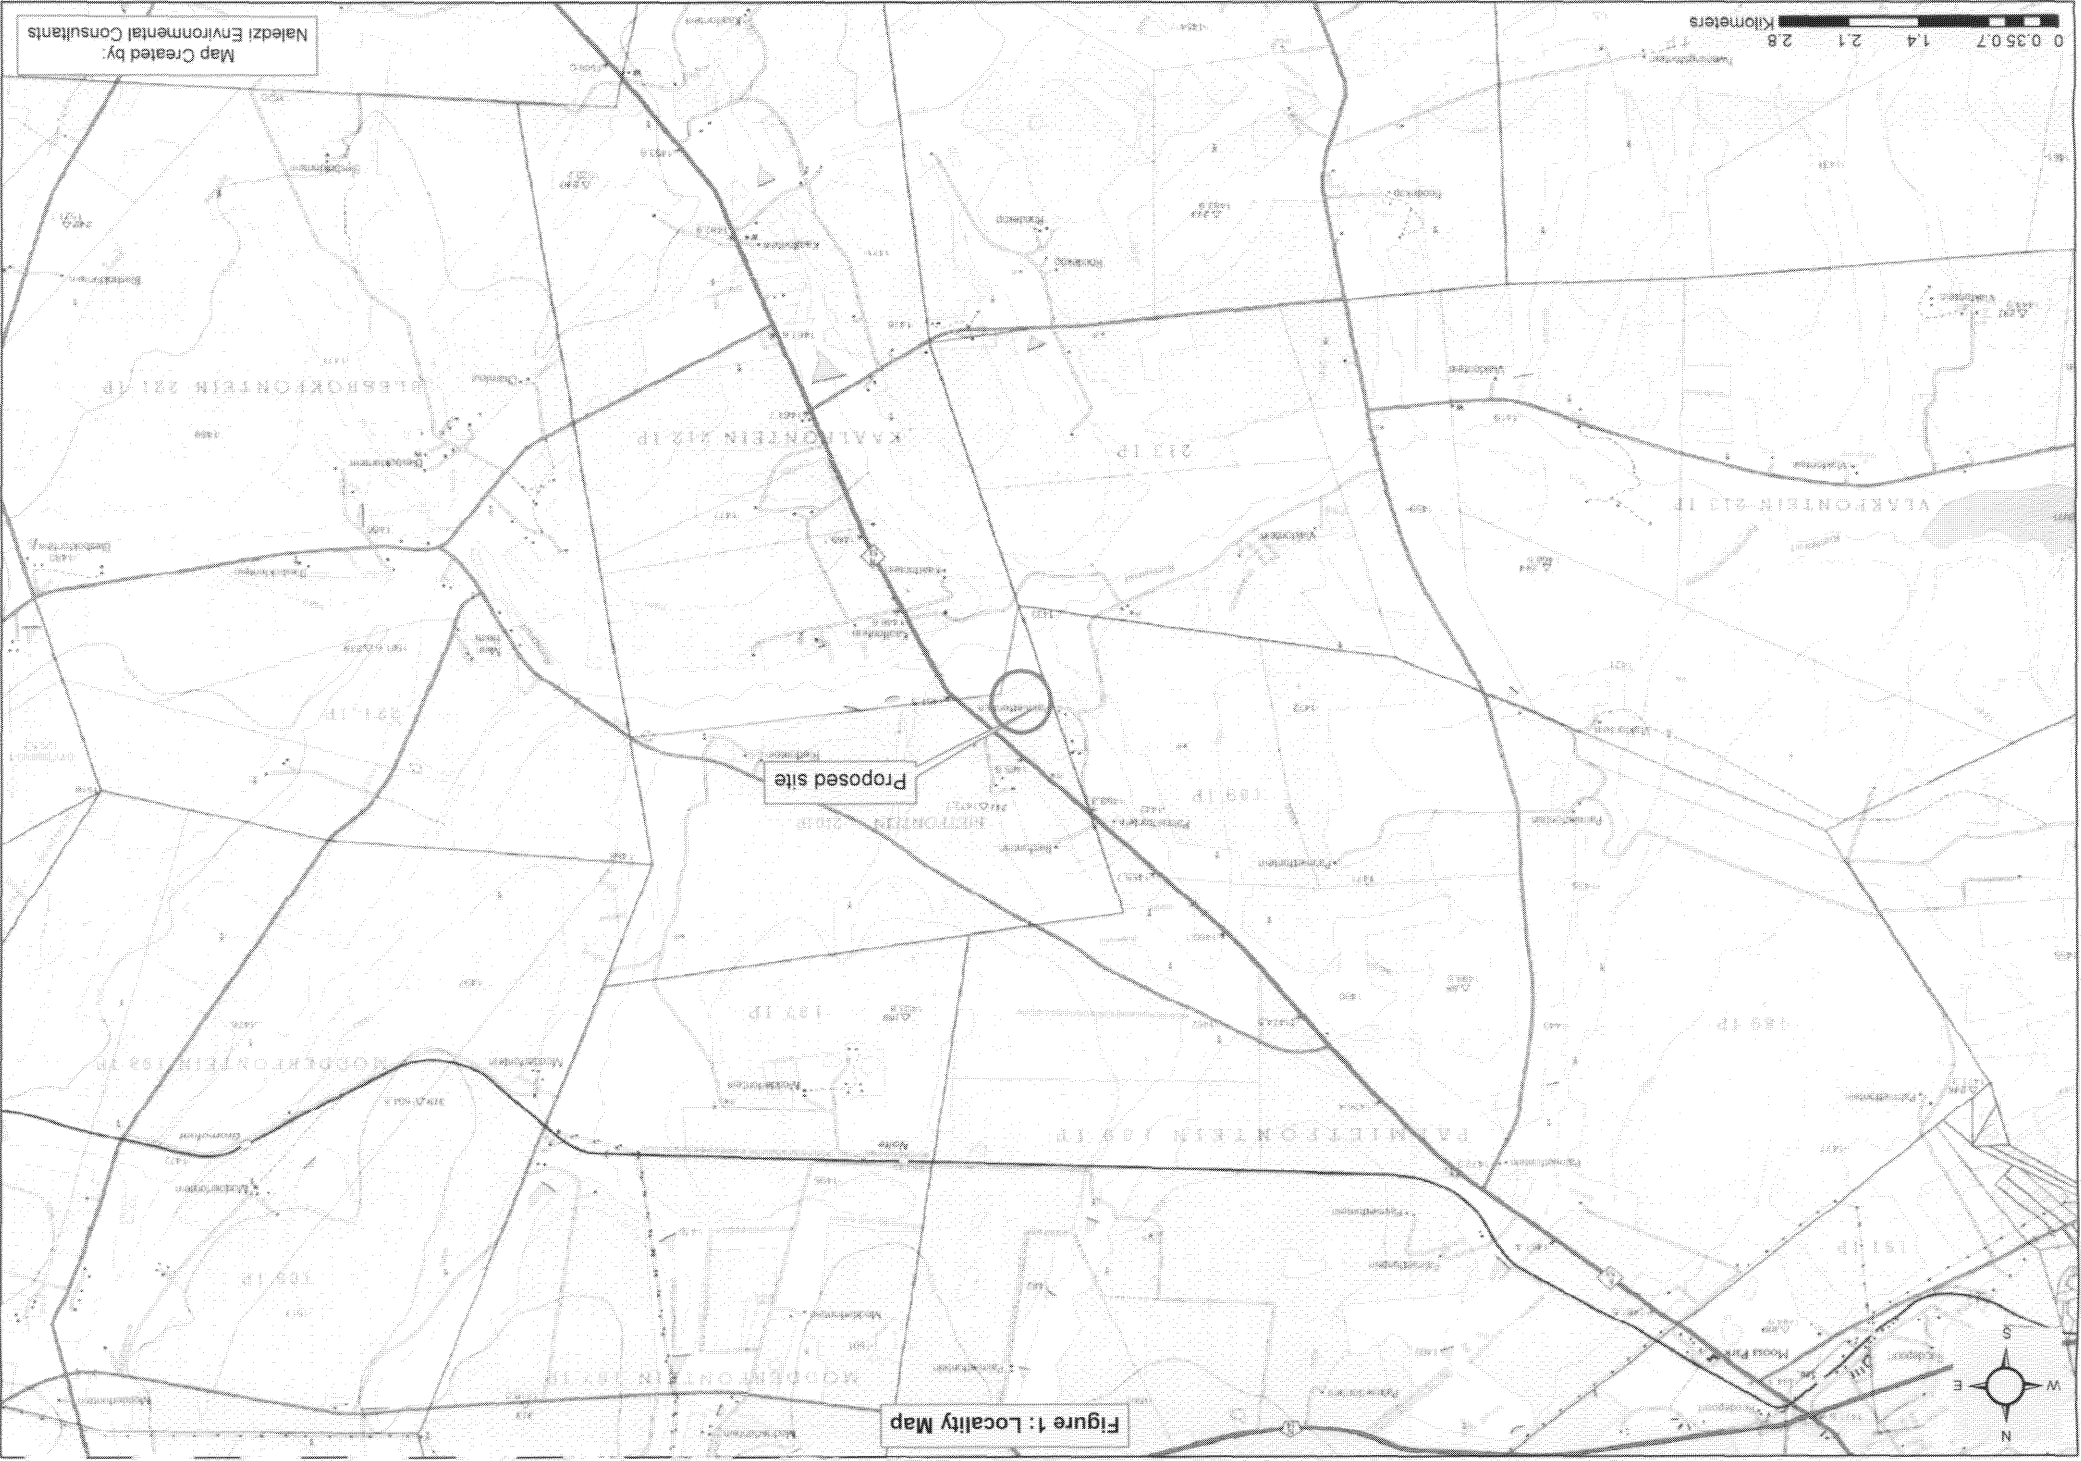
Map Created by:
Naledzi Environmental Consultants

0 0.35 0.7 1.4 2.1 2.8
Kilometers

BLESBOKFONTEIN 221 IP

KAALFONTEIN 212 IP

213 IP

VLAKFONTEIN 213 IP

Proposed site

291 IP

METFONTEIN 210 IP

169 IP

137 IP

MODDERFONTEIN 193 IP

189 IP

PALMIETFONTEIN 189 IP

151 IP

185 IP

MODDERFONTEIN 187 IP

Figure 1: Locality Map

N
S
E
W